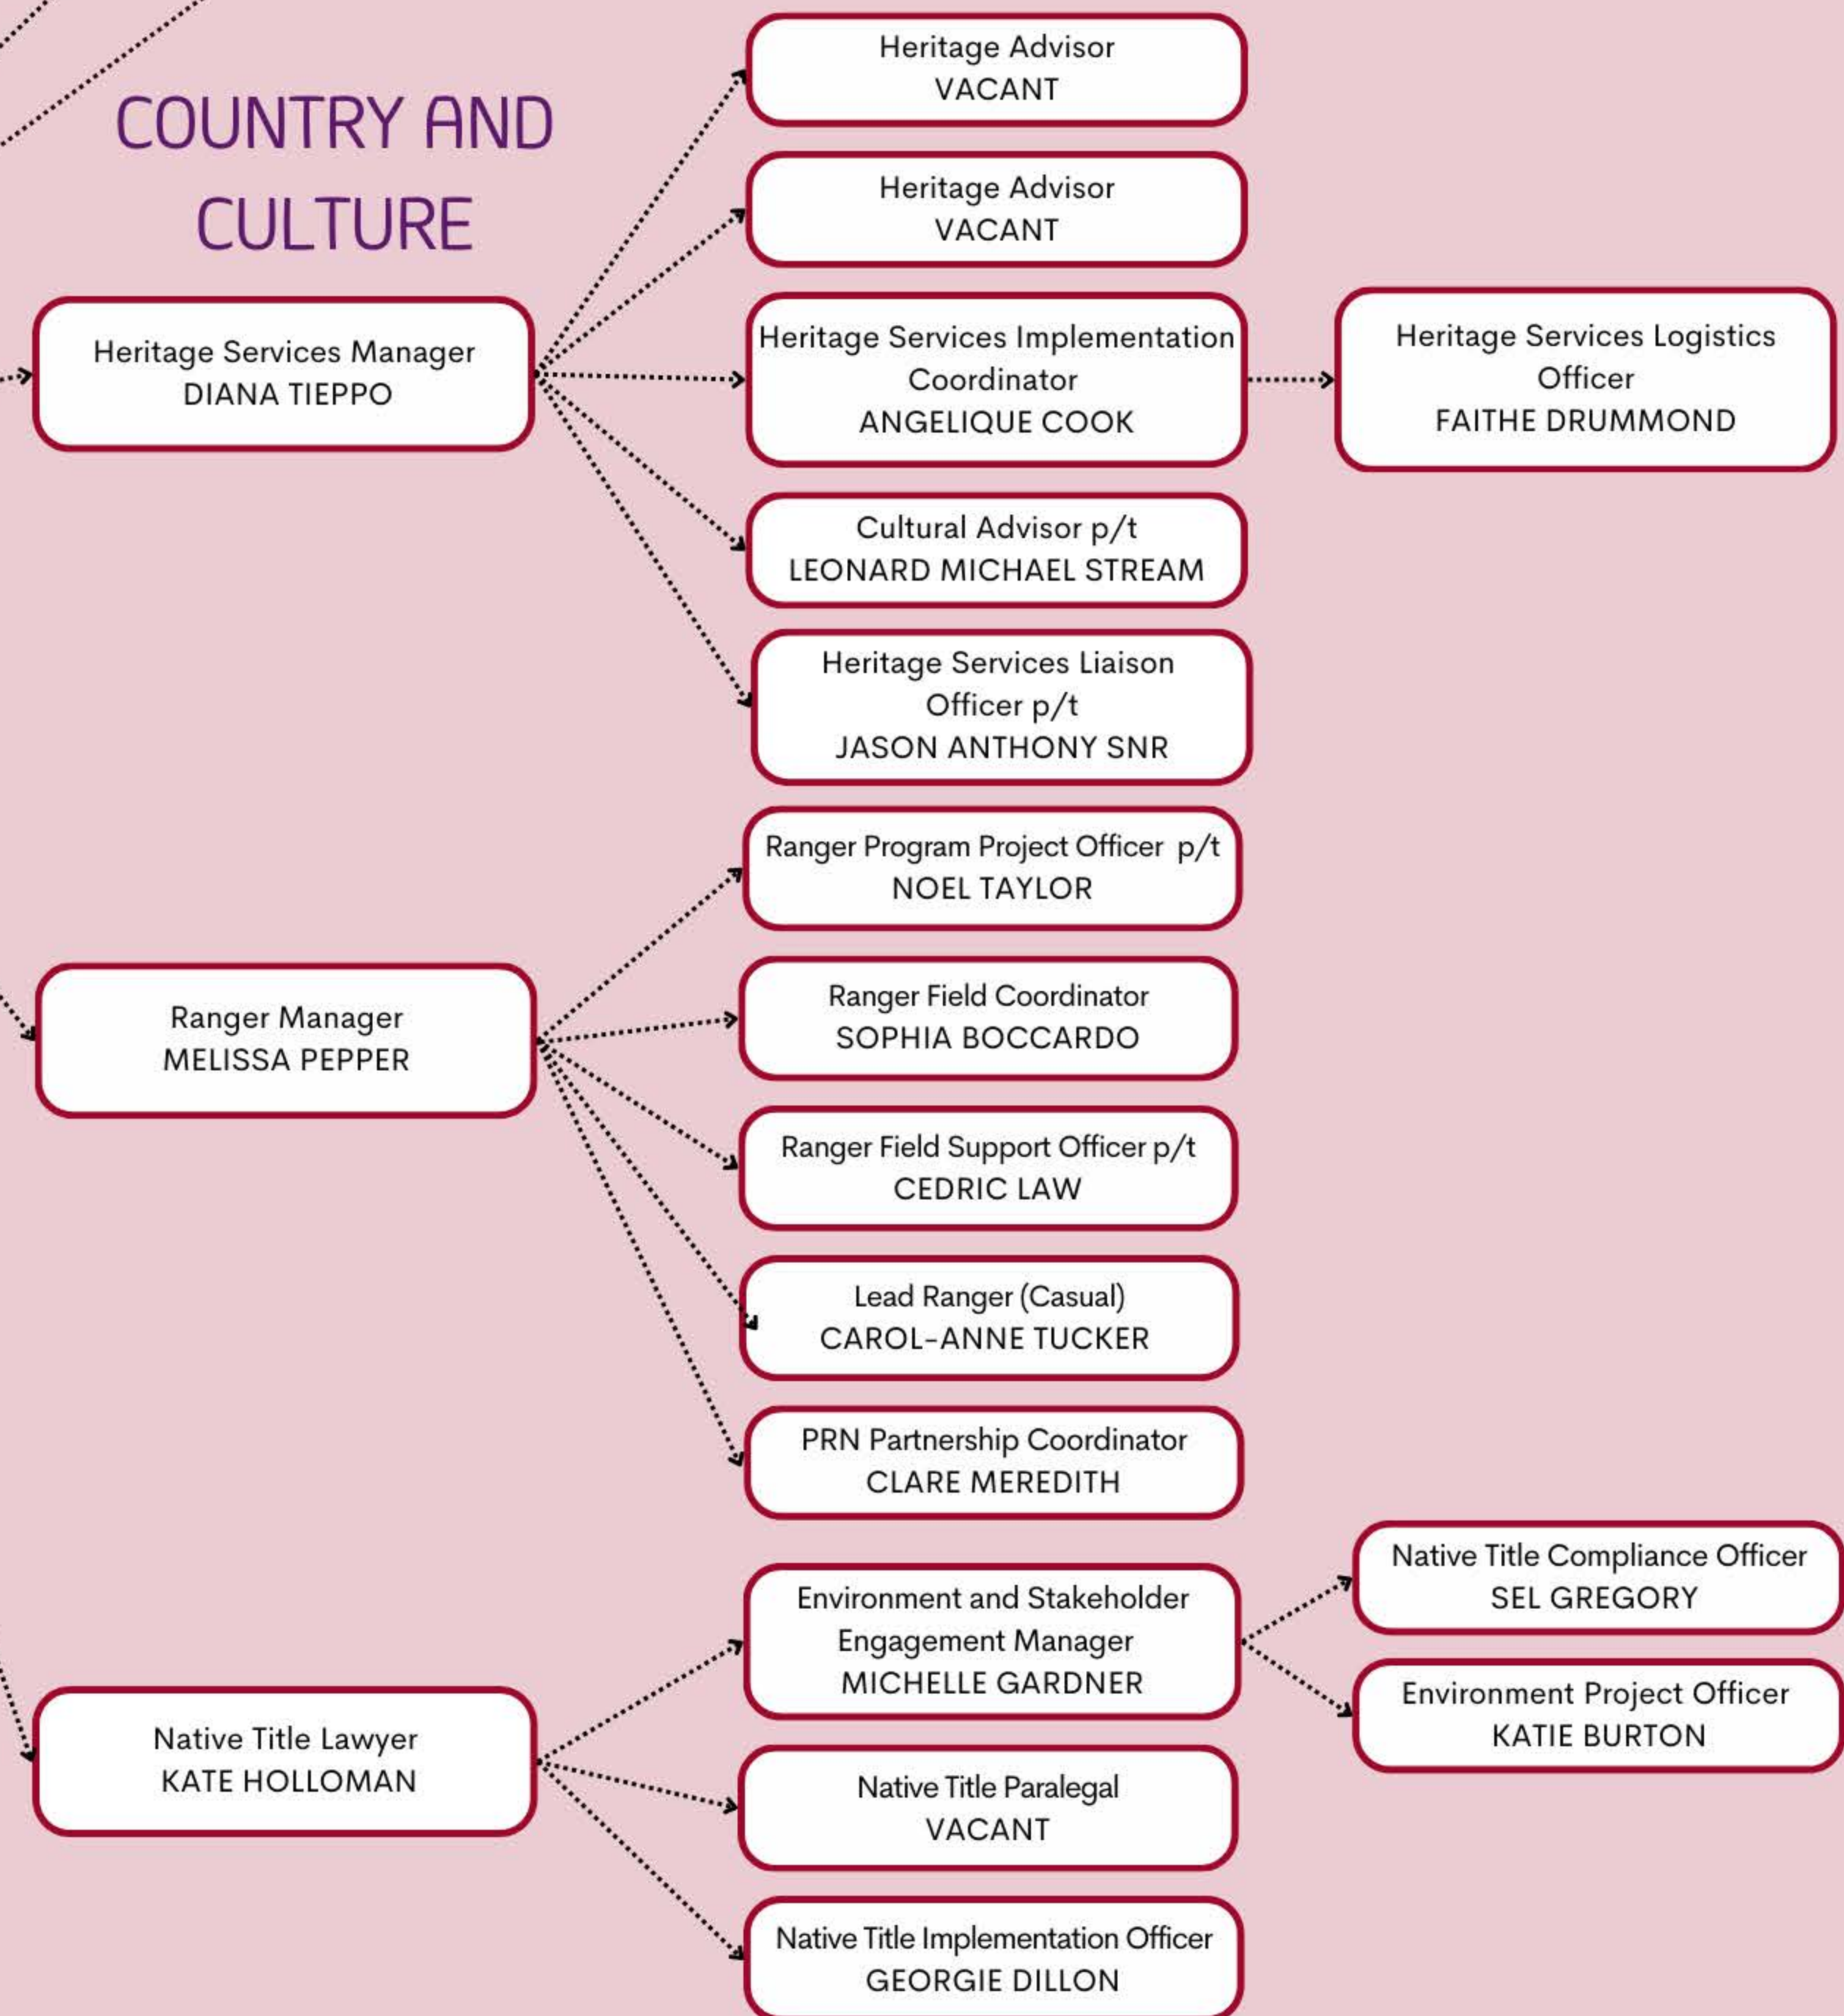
COUNTRY AND CULTURE

Heritage Services Manager
DIANA TIEPPO

Heritage Advisor
VACANT

Heritage Advisor
VACANT

Heritage Services Implementation Coordinator
ANGELIQUE COOK

Heritage Services Logistics Officer
FAITHE DRUMMOND

Cultural Advisor p/t
LEONARD MICHAEL STREAM

Heritage Services Liaison Officer p/t
JASON ANTHONY SNR

Ranger Manager
MELISSA PEPPER

Ranger Program Project Officer p/t
NOEL TAYLOR

Ranger Field Coordinator
SOPHIA BOCCARDO

Ranger Field Support Officer p/t
CEDRIC LAW

Lead Ranger (Casual)
CAROL-ANNE TUCKER

PRN Partnership Coordinator
CLARE MEREDITH

Native Title Lawyer
KATE HOLLOMAN

Environment and Stakeholder Engagement Manager
MICHELLE GARDNER

Native Title Compliance Officer
SEL GREGORY

Environment Project Officer
KATIE BURTON

Native Title Paralegal
VACANT

Native Title Implementation Officer
GEORGIE DILLON